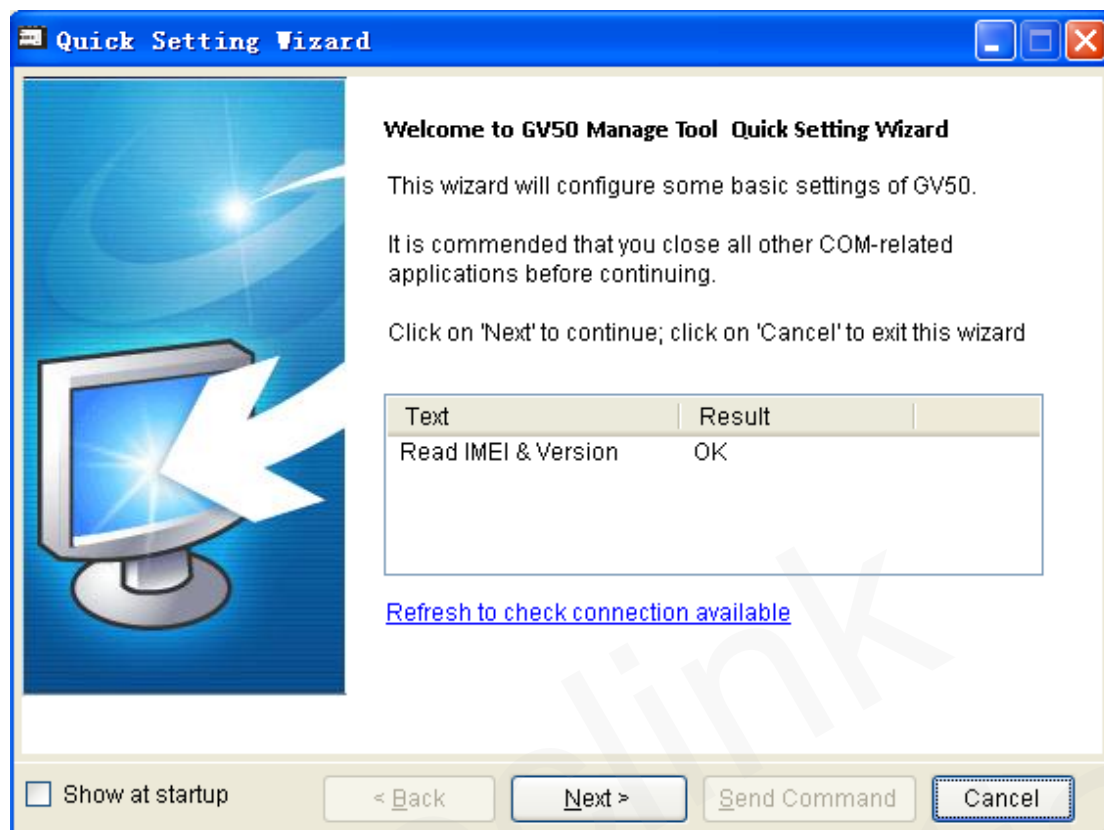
Quick Setting Wizard

Welcome to GV50 Manage Tool Quick Setting Wizard

This wizard will configure some basic settings of GV50.

It is commended that you close all other COM-related applications before continuing.

Click on 'Next' to continue; click on 'Cancel' to exit this wizard

| Text | Result |
|---|---|
| Read IMEI & Version | OK |

Refresh to check connection available

elink

Show at startup

< Back

Next >

Send Command

Cancel